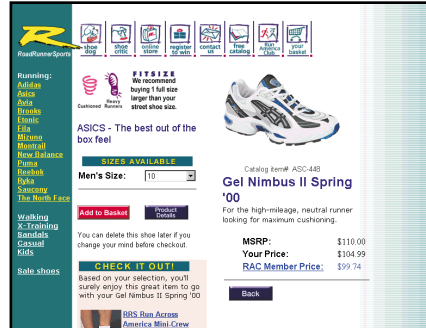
RoadRunnerSports

shoe dog | shoe critic | online store | register to win | contact us | free catalog | Run America Club | your basket

Running:
Adidas
Asics
Avia
Brooks
Etonic
Fila
Mizuno
Montrail
New Balance
Puma
Reebok
Ryka
Saucony
The North Face

Walking
X-Training
Sandals
Casual
Kids

Sale shoes

Cushioned Heavy Runners

FITSIZE
We recommend buying 1 full size larger than your street shoe size.

ASICS - The best out of the box feel

SIZES AVAILABLE

Men's Size: 10

Add to Basket

Product Details

You can delete this shoe later if you change your mind before checkout.

CHECK IT OUT!

Based on your selection, you'll surely enjoy this great item to go with your Gel Nimbus II Spring '00

RRS Run Across America Mini-Crew

Catalog item# ASC-448

Gel Nimbus II Spring '00

For the high-mileage, neutral runner looking for maximum cushioning.

| MSRP: | $110.00 |
|---|---|
| Your Price: | $104.99 |
| RAC Member Price: | $99.74 |

Back